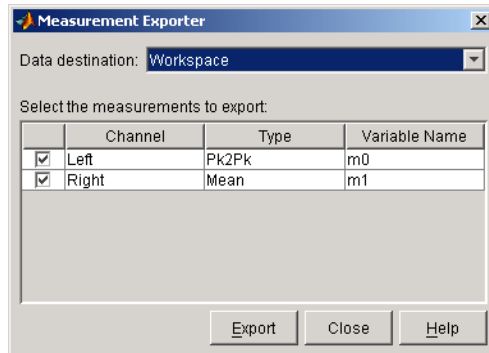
Measurement Exporter

Data destination: Workspace

Select the measurements to export:

| | Channel | Type | Variable Name |
|---|---|---|---|
| ☑ | Left | Pk2Pk | m0 |
| ☑ | Right | Mean | m1 |

Export Close Help